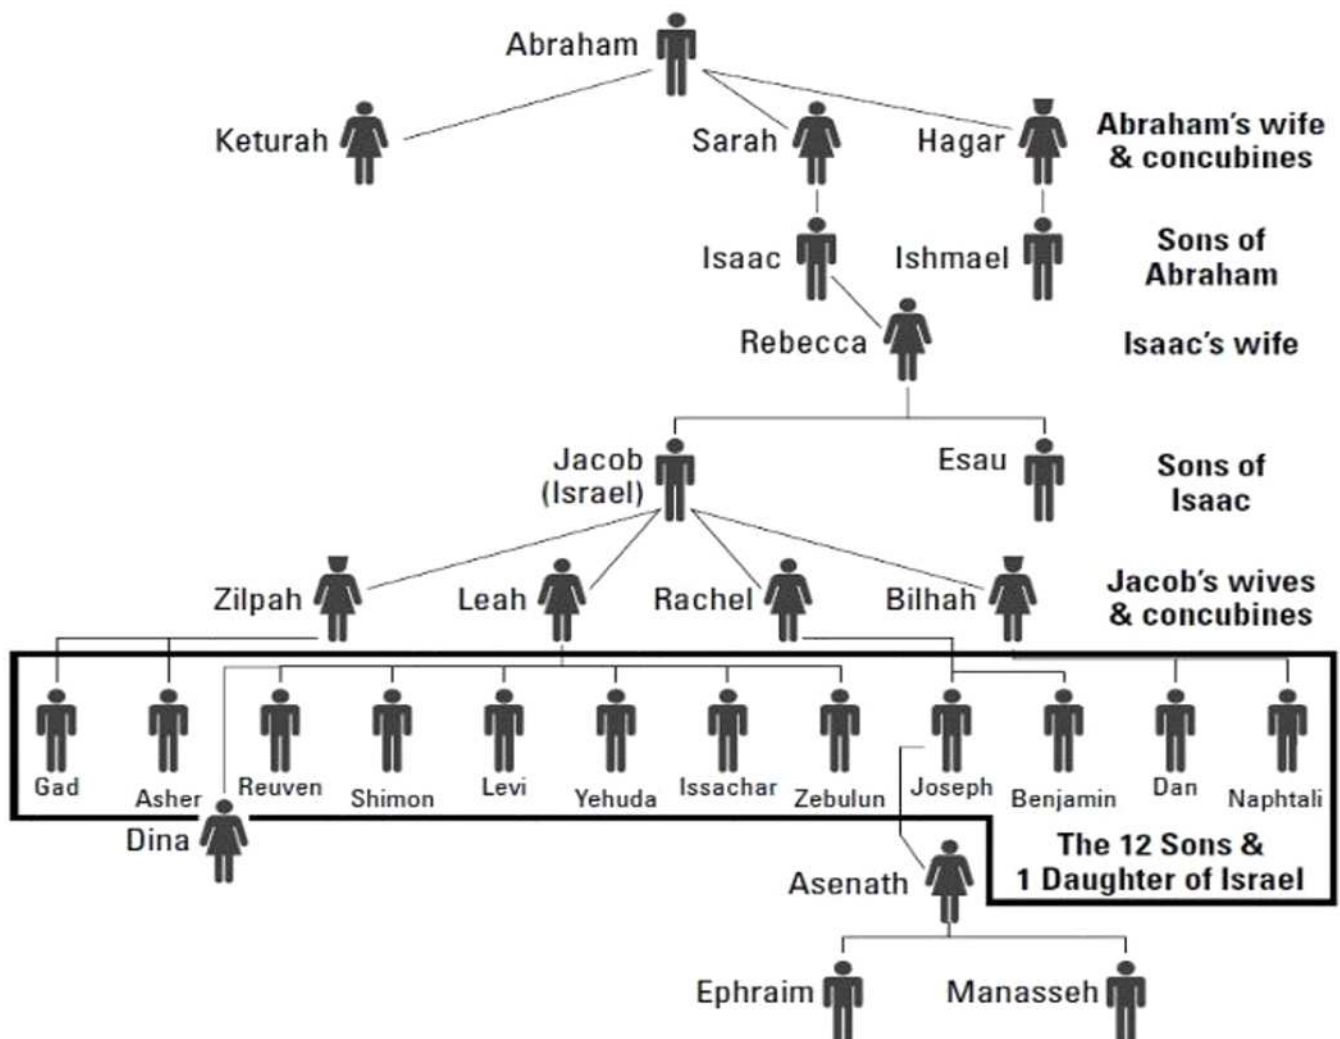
Abraham

Keturah

Sarah

Hagar

Abraham's wife & concubines

Isaac

Ishmael

Sons of Abraham

Rebecca

Isaac's wife

Jacob (Israel)

Esau

Sons of Isaac

Zilpah

Leah

Rachel

Bilhah

Jacob's wives & concubines

Gad

Asher

Reuven

Shimon

Levi

Yehuda

Issachar

Zebulun

Joseph

Benjamin

Dan

Naphtali

Dina

The 12 Sons & 1 Daughter of Israel

Asenath

Ephraim

Manasseh